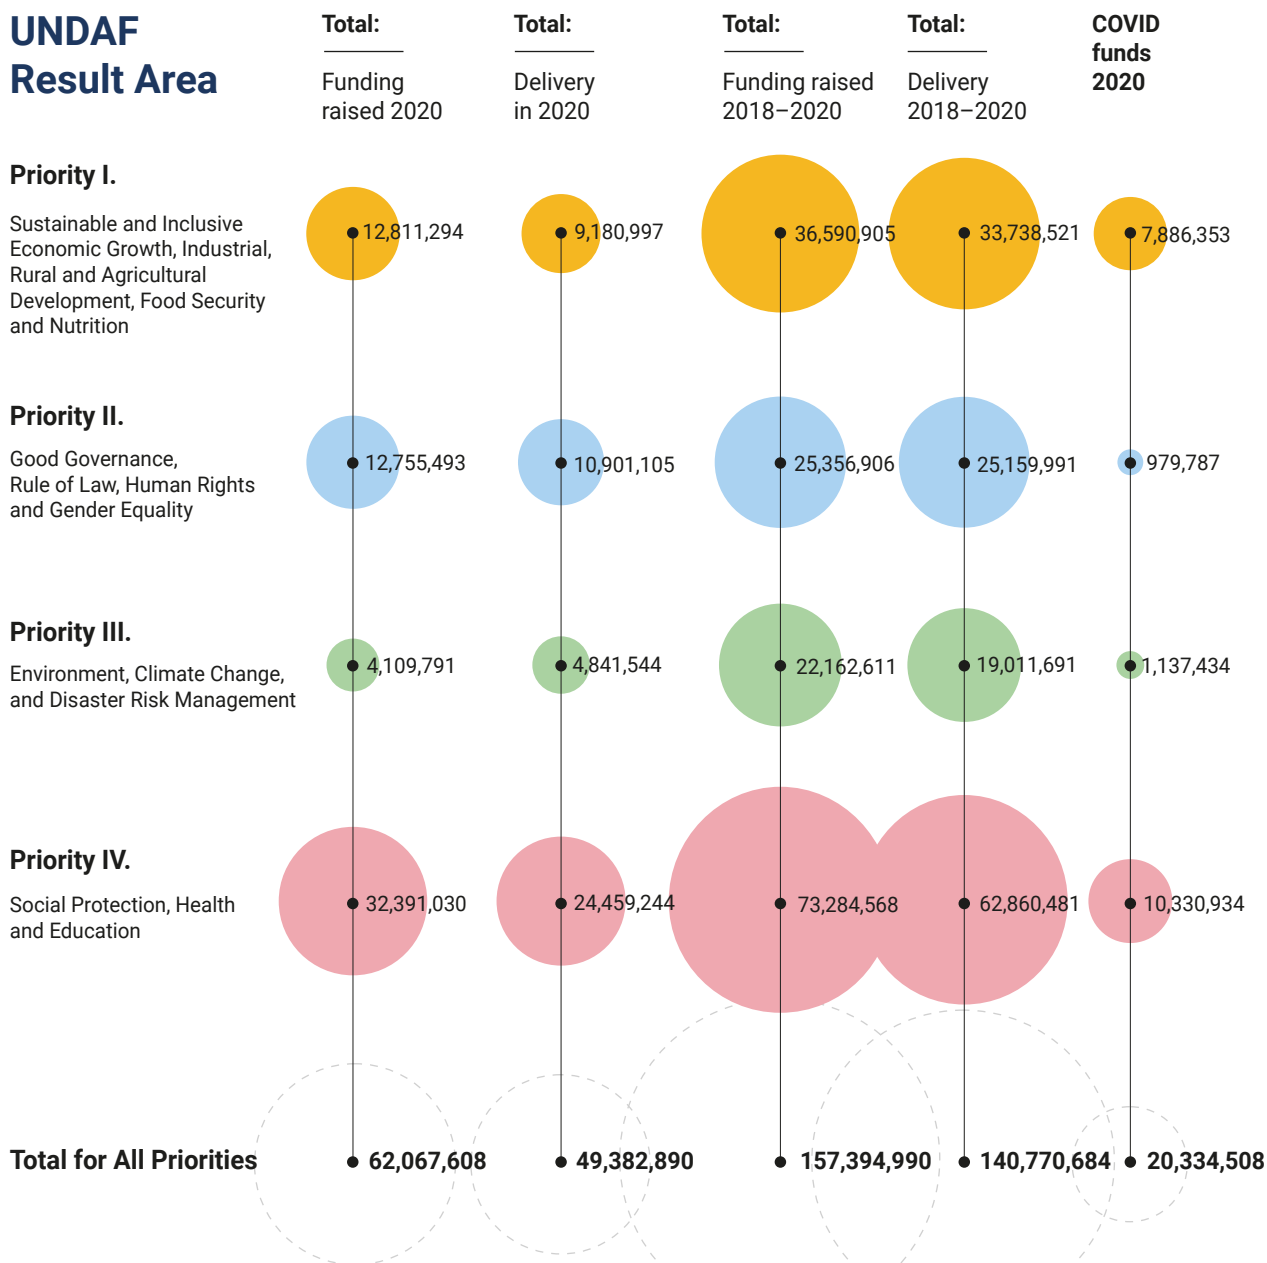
UNDAF Result Area

Total:
Funding raised 2020

Total:
Delivery in 2020

Total:
Funding raised 2018–2020

Total:
Delivery 2018–2020

COVID funds 2020

Priority I.
Sustainable and Inclusive Economic Growth, Industrial, Rural and Agricultural Development, Food Security and Nutrition

12,811,294
9,180,997
36,590,905
33,738,521
7,886,353

Priority II.
Good Governance, Rule of Law, Human Rights and Gender Equality

12,755,493
10,901,105
25,356,906
25,159,991
979,787

Priority III.
Environment, Climate Change, and Disaster Risk Management

4,109,791
4,841,544
22,162,611
19,011,691
1,137,434

Priority IV.
Social Protection, Health and Education

32,391,030
24,459,244
73,284,568
62,860,481
10,330,934

Total for All Priorities
62,067,608
49,382,890
157,394,990
140,770,684
20,334,508